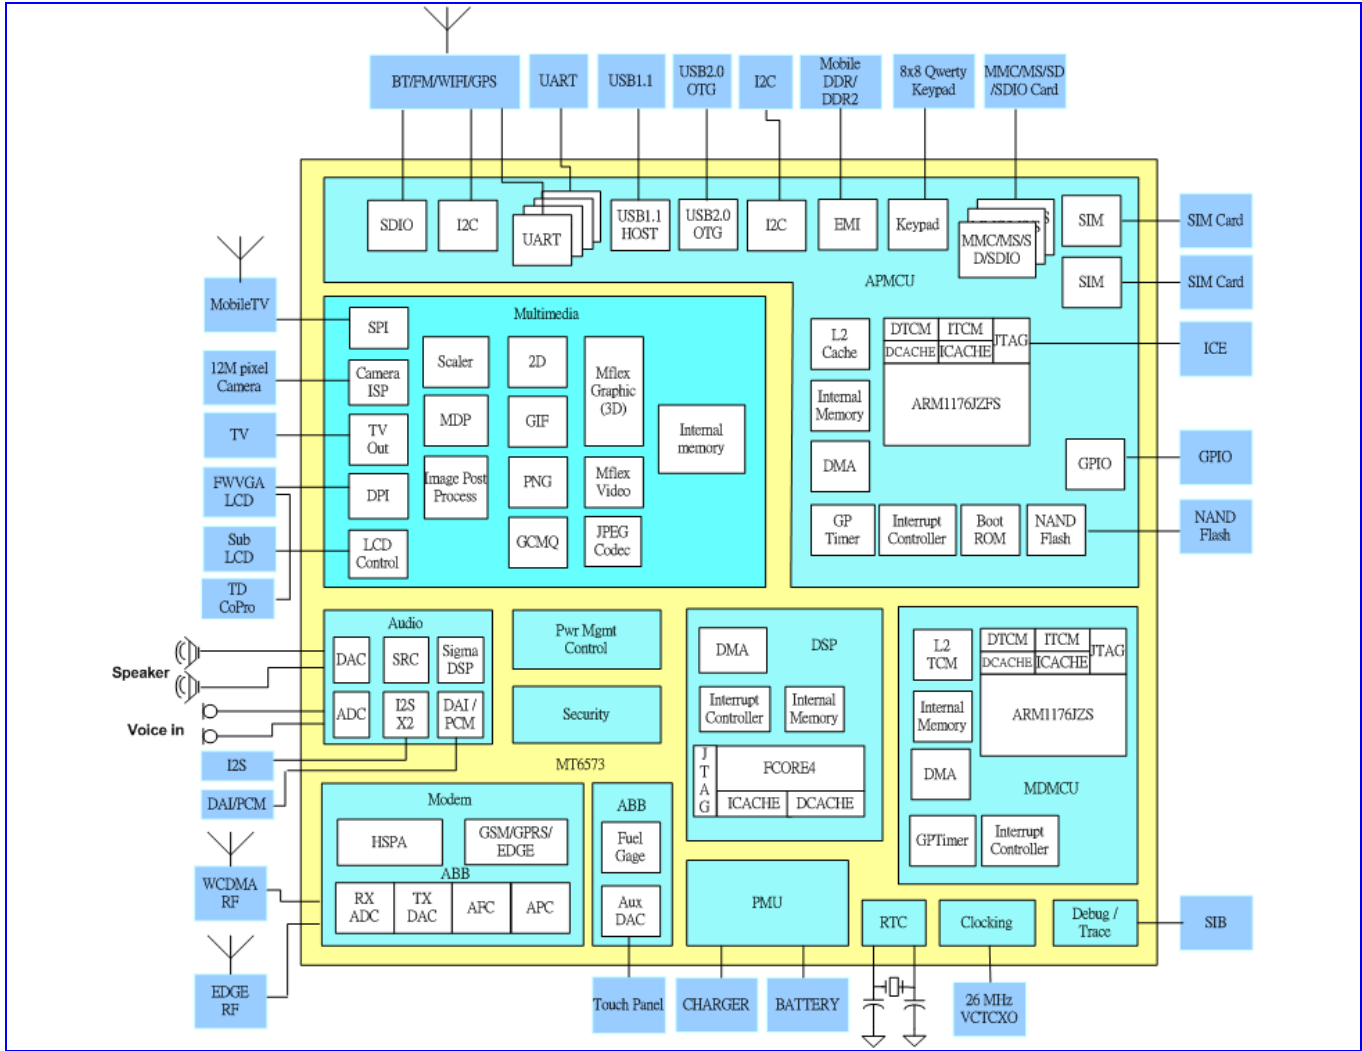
BT/FM/WIFI/GPS
UART
USB1.1
USB2.0 OTG
I2C
Mobile DDR/ DDR2
8x8 Qwerty Keypad
MMC/MS/SD /SDIO Card

SDIO
I2C
UART
USB1.1 HOST
USB2.0 OTG
I2C
EMI
Keypad
MMC/MS/S D/SDIO
SIM
SIM
SIM Card
SIM Card
APMCU

MobileTV
12M pixel Camera
TV
FWVGA LCD
Sub LCD
TD CoPro

Multimedia
SPI
Camera ISP
TV Out
DPI
LCD Control
Scaler
MDP
Image Post Process
2D
GIF
PNG
GCMQ
Mflex Graphic (3D)
Mflex Video
JPEG Codec
Internal memory

L2 Cache
Internal Memory
DMA
DTCM
ITCM
DCACHE
ICACHE
JTAG
ARM1176JZFS
ICE
GPIO
GPIO
GP Timer
Interrupt Controller
Boot ROM
NAND Flash
NAND Flash

Speaker
Voice in
Audio
DAC
SRC
Sigma DSP
ADC
I2S X2
DAI / PCM
I2S
DAI/PCM
Pwr Mgmt Control
Security
MT6573

DMA
DSP
Interrupt Controller
Internal Memory
J T A G
FCORE4
ICACHE
DCACHE

L2 TCM
Internal Memory
DMA
DTCM
ITCM
DCACHE
ICACHE
JTAG
ARM1176JZS
MDMCU
GPTimer
Interrupt Controller

WCDMA RF
EDGE RF
Modem
HSPA
GSM/GPRS/ EDGE
ABB
RX ADC
TX DAC
AFC
APC
ABB
Fuel Gage
Aux DAC
PMU
RTC
Clocking
Debug / Trace
SIB
Touch Panel
CHARGER
BATTERY
26 MHz VCTCXO